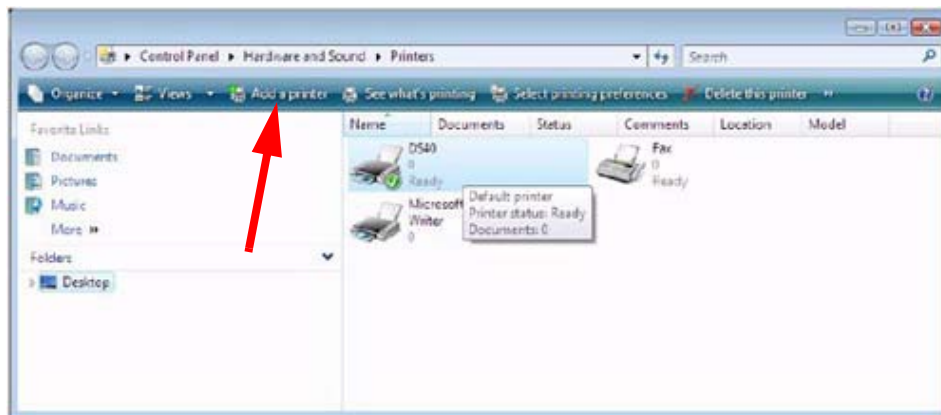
▸ Control Panel ▸ Hardware and Sound ▸ Printers

Search

Organize ▾ Views ▾ Add a printer See what's printing Select printing preferences Delete this printer »

Favorite Links

Documents

Pictures

Music

More »

Folders

Desktop

| Name | Documents | Status | Comments | Location | Model |
|---|---|---|---|---|---|

DS40
0
Ready

Fax
0
Ready

Microsoft
Writer
0

Default printer
Printer status: Ready
Documents: 0